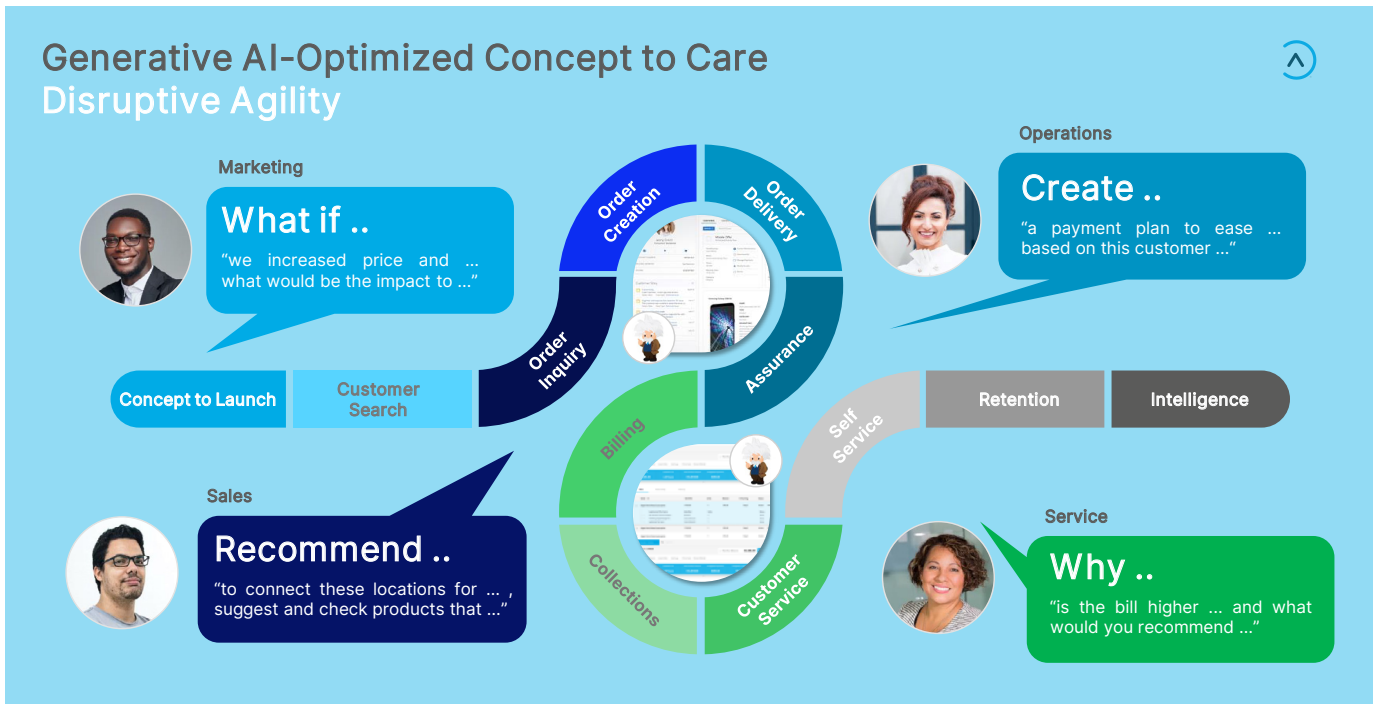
Generative AI-Optimized Concept to Care
Disruptive Agility

Marketing

What if ..
“we increased price and … what would be the impact to …”

Operations

Create ..
“a payment plan to ease … based on this customer …“

Order Creation

Order Delivery

Order Inquiry

Assurance

Concept to Launch

Customer Search

Self Service

Retention

Intelligence

Billing

Collections

Customer Service

Sales

Recommend ..
“to connect these locations for … , suggest and check products that …”

Service

Why ..
“is the bill higher … and what would you recommend …”